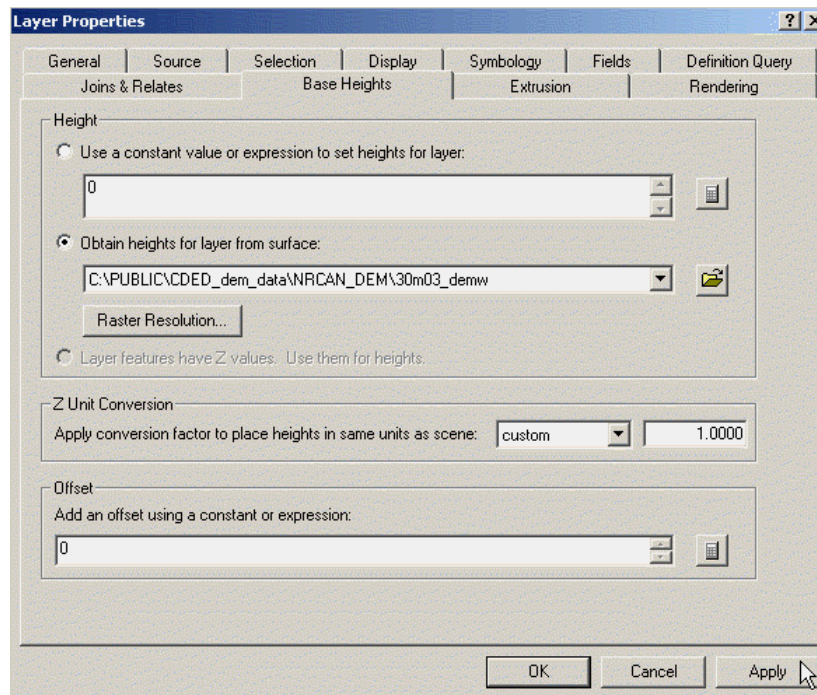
Layer Properties

?

General | Source | Selection | Display | Symbology | Fields | Definition Query

Joins & Relates | Base Heights | Extrusion | Rendering

Height

Use a constant value or expression to set heights for layer:

0

Obtain heights for layer from surface:

C:\PUBLIC\CDED_dem_data\NRCAN_DEM\30m03_demw

Raster Resolution...

Layer features have Z values. Use them for heights.

Z Unit Conversion

Apply conversion factor to place heights in same units as scene: custom 1.0000

Offset

Add an offset using a constant or expression:

0

OK Cancel Apply